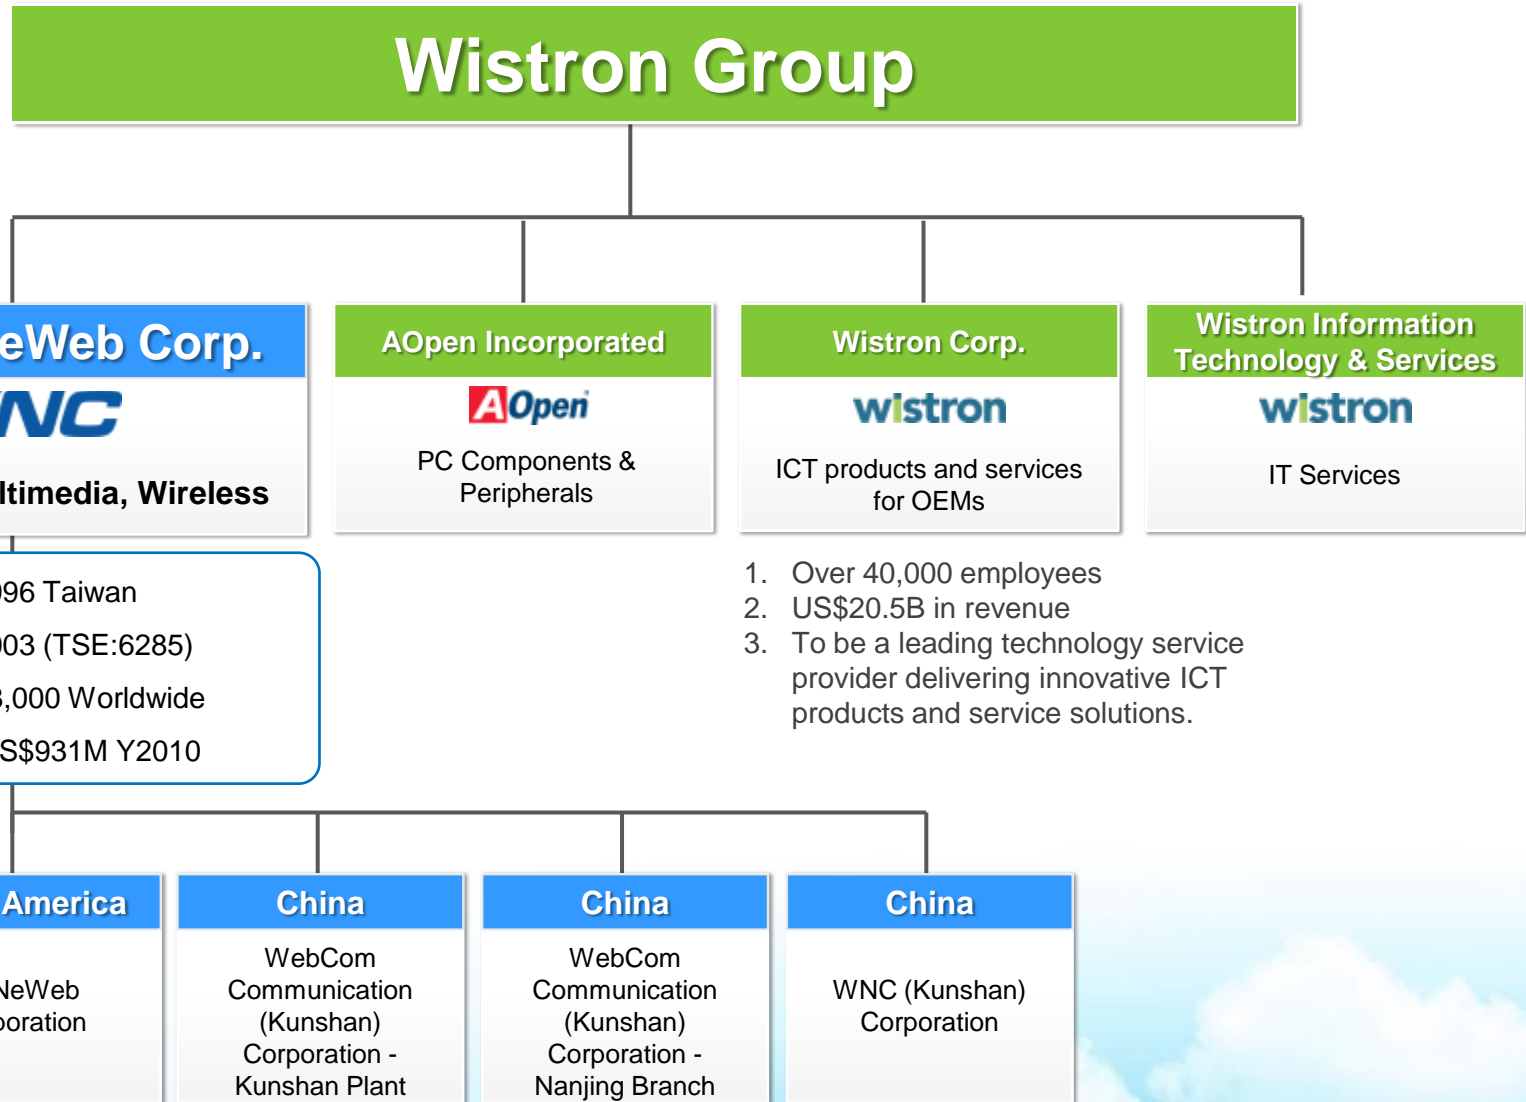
Wistron Group

eWeb Corp.
NC
ltimedia, Wireless

AOpen Incorporated
AOpen
PC Components & Peripherals

Wistron Corp.
wistron
ICT products and services for OEMs

Wistron Information Technology & Services
wistron
IT Services

96 Taiwan
03 (TSE:6285)
,000 Worldwide
S$931M Y2010

1. Over 40,000 employees
2. US$20.5B in revenue
3. To be a leading technology service provider delivering innovative ICT products and service solutions.

America
NeWeb
oration

China
WebCom Communication (Kunshan) Corporation - Kunshan Plant

China
WebCom Communication (Kunshan) Corporation - Nanjing Branch

China
WNC (Kunshan) Corporation